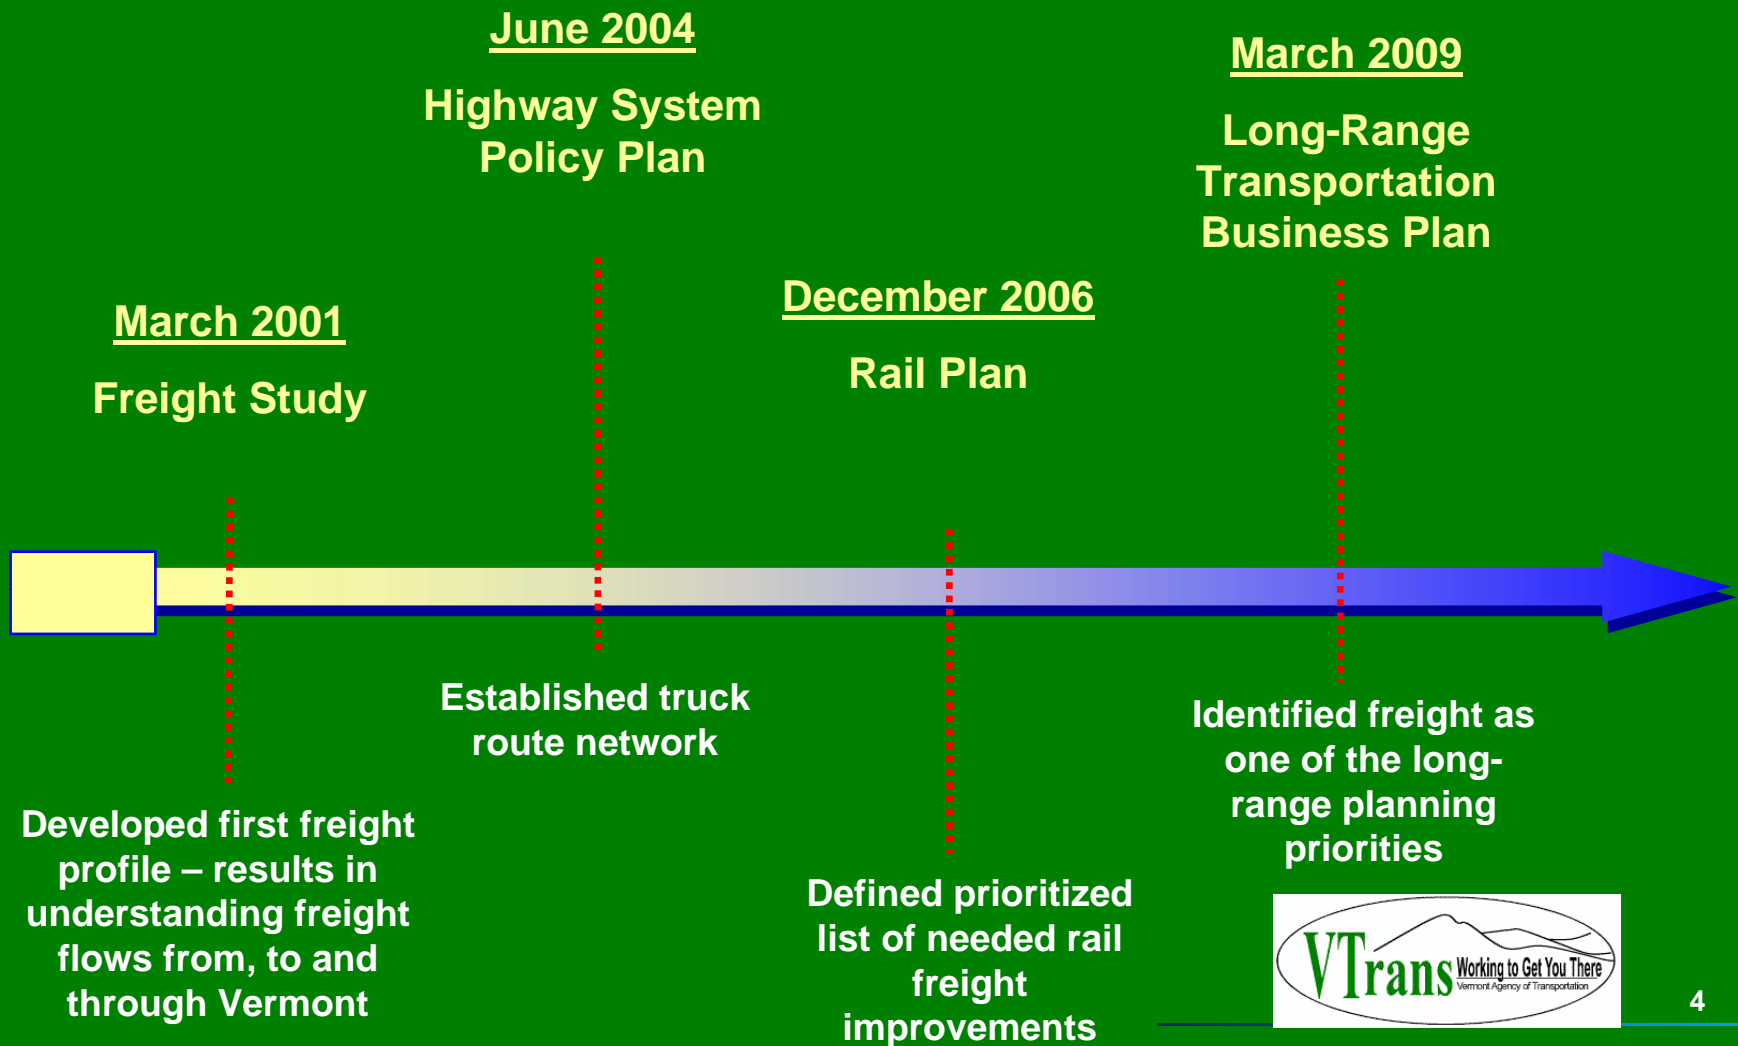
June 2004

Highway System Policy Plan

March 2009

Long-Range Transportation Business Plan

March 2001

Freight Study

December 2006

Rail Plan

Established truck route network

Identified freight as one of the long-range planning priorities

Developed first freight profile – results in understanding freight flows from, to and through Vermont

Defined prioritized list of needed rail freight improvements

VTrans Working to Get You There Vermont Agency of Transportation

4